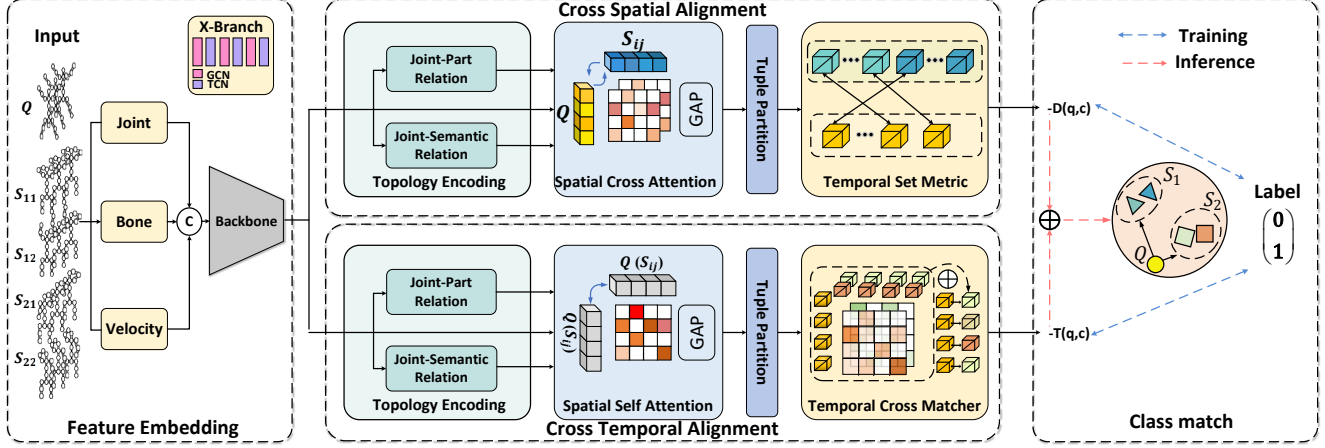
Input

X-Branch

GCN
TCN

$Q$

$S_{11}$

$S_{12}$

$S_{21}$

$S_{22}$

Joint

Bone

Velocity

C

Backbone

Feature Embedding

Cross Spatial Alignment

Joint-Part Relation

Joint-Semantic Relation

Topology Encoding

$S_{ij}$

$Q$

GAP

Spatial Cross Attention

Tuple Partition

Temporal Set Metric

Joint-Part Relation

Joint-Semantic Relation

Topology Encoding

$Q\ (S_{ij})$

$Q\ (S_{ij})$

GAP

Spatial Self Attention

Tuple Partition

Temporal Cross Matcher

Cross Temporal Alignment

Training

Inference

-D(q,c)

-T(q,c)

$S_1$

$S_2$

$Q$

Label

$\begin{pmatrix}0\\1\end{pmatrix}$

Class match